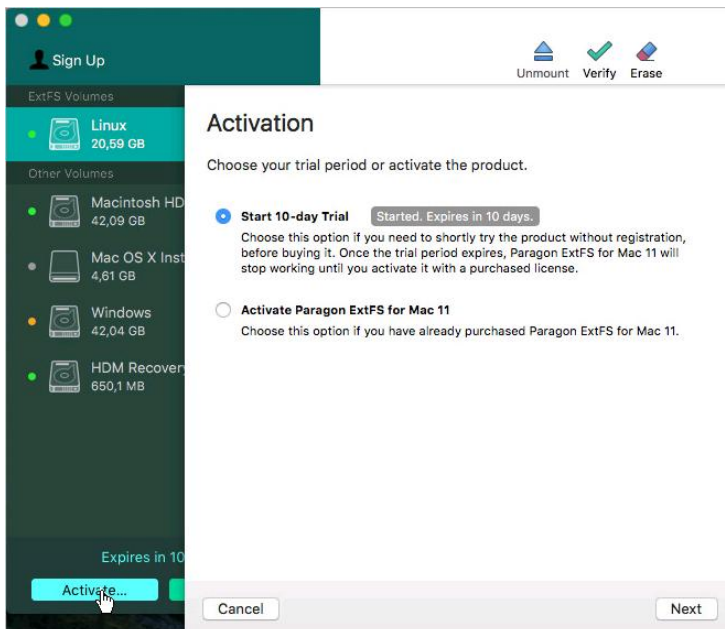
Sign Up

Unmount Verify Erase

ExtFS Volumes

Linux
20,59 GB

Other Volumes

Macintosh HD
42,09 GB

Mac OS X Inst
4,61 GB

Windows
42,04 GB

HDM Recovery
650,1 MB

Activation

Choose your trial period or activate the product.

Start 10-day Trial Started. Expires in 10 days.

Choose this option if you need to shortly try the product without registration, before buying it. Once the trial period expires, Paragon ExtFS for Mac 11 will stop working until you activate it with a purchased license.

Activate Paragon ExtFS for Mac 11

Choose this option if you have already purchased Paragon ExtFS for Mac 11.

Expires in 10

Activate...

Cancel

Next